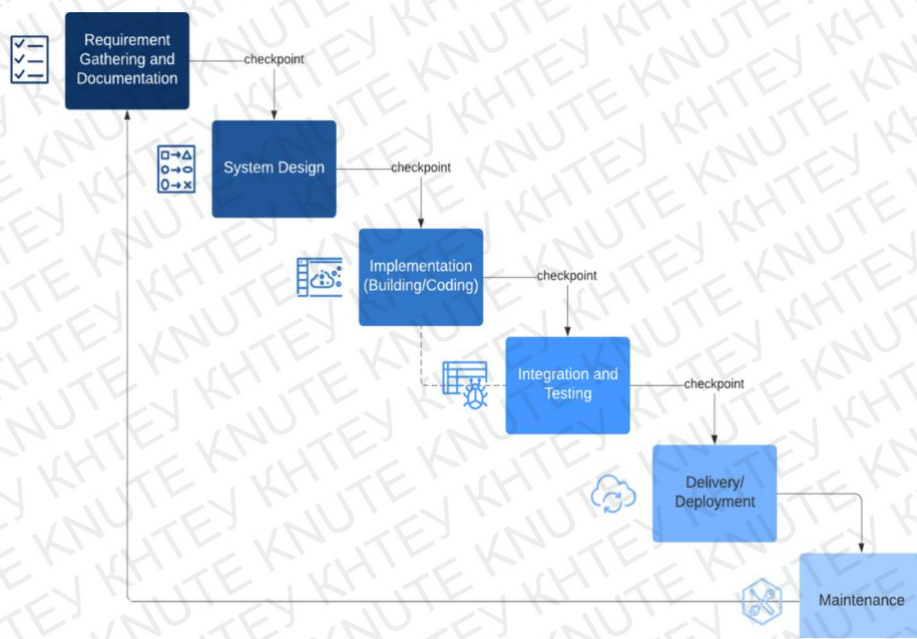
Requirement Gathering and Documentation

checkpoint

System Design

checkpoint

Implementation (Building/Coding)

checkpoint

Integration and Testing

checkpoint

Delivery/ Deployment

Maintenance

KNUTE KHTEY